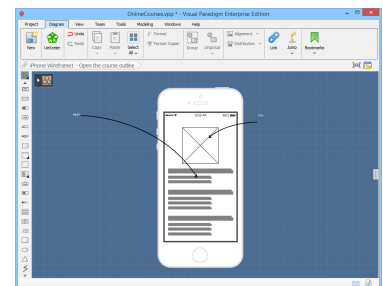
OnlineCourses.vpp * - Visual Paradigm Enterprise Edition

Project
Diagram
View
Team
Tools
Modeling
Window
Help

New
UeXceler
Undo
Redo
Copy
Paste
Select All
Format
Format Copier
Group
Ungroup
Alignment
Distribution
Link
Jump
Bookmarks

iPhone Wireframe1 - Open the course outline

9:41 AM